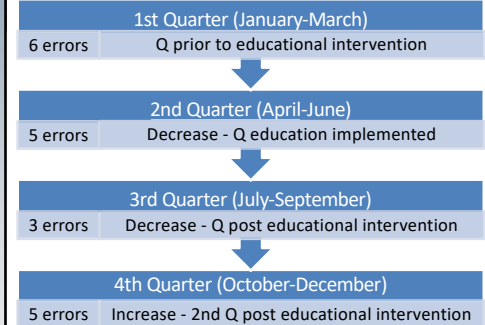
1st Quarter (January-March)

6 errors
Q prior to educational intervention

2nd Quarter (April-June)

5 errors
Decrease - Q education implemented

3rd Quarter (July-September)

3 errors
Decrease - Q post educational intervention

4th Quarter (October-December)

5 errors
Increase - 2nd Q post educational intervention